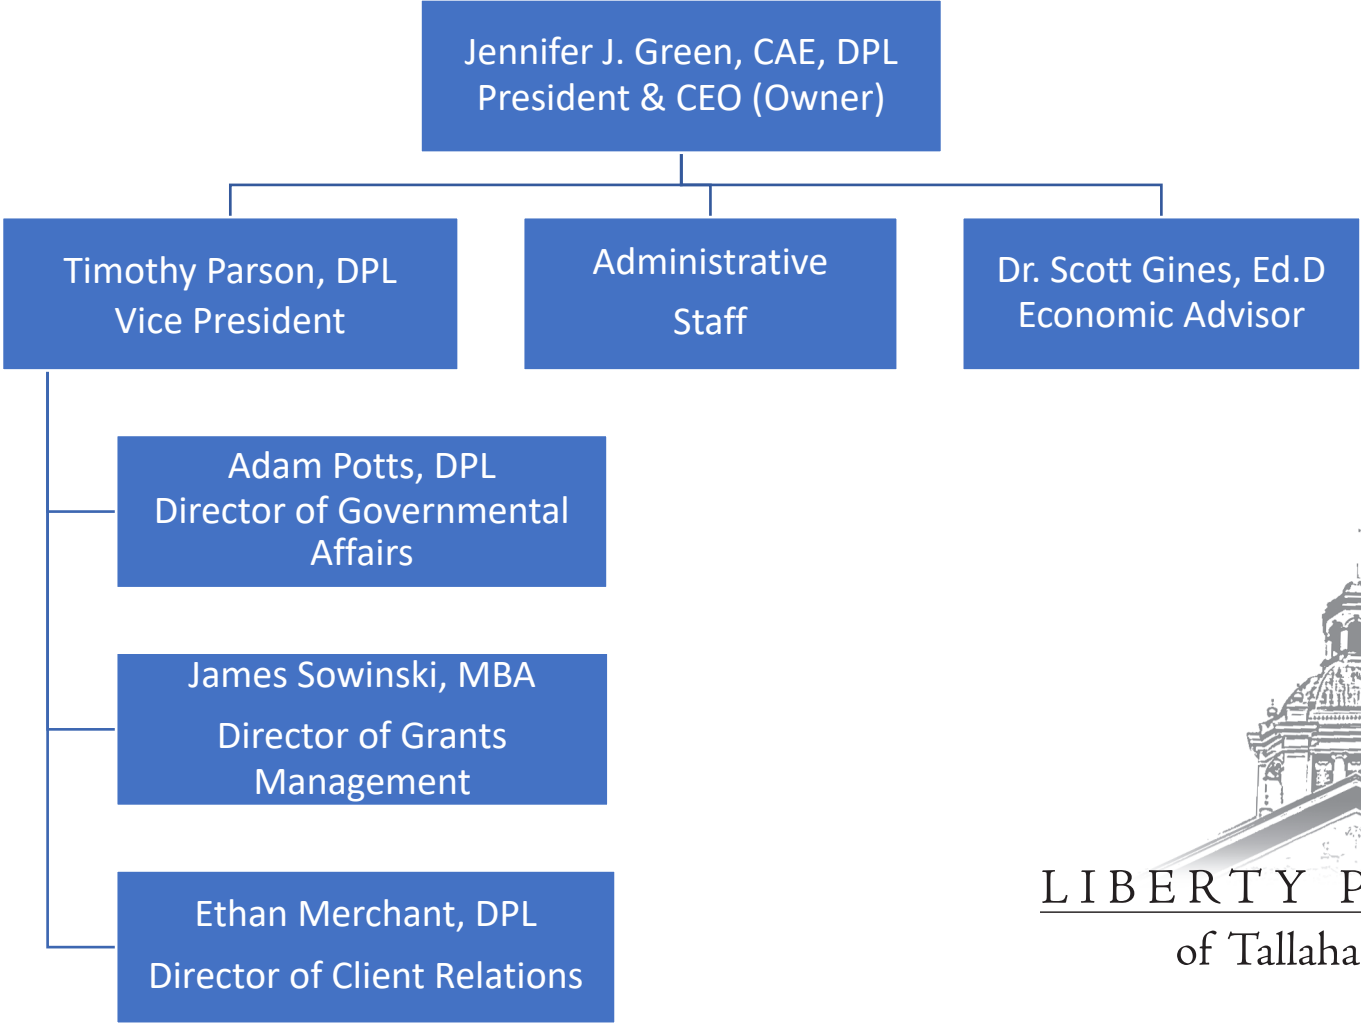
Jennifer J. Green, CAE, DPL
President & CEO (Owner)

Timothy Parson, DPL
Vice President

Administrative
Staff

Dr. Scott Gines, Ed.D
Economic Advisor

Adam Potts, DPL
Director of Governmental Affairs

James Sowinski, MBA
Director of Grants Management

Ethan Merchant, DPL
Director of Client Relations

LIBERTY P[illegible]
of Tallaha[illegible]